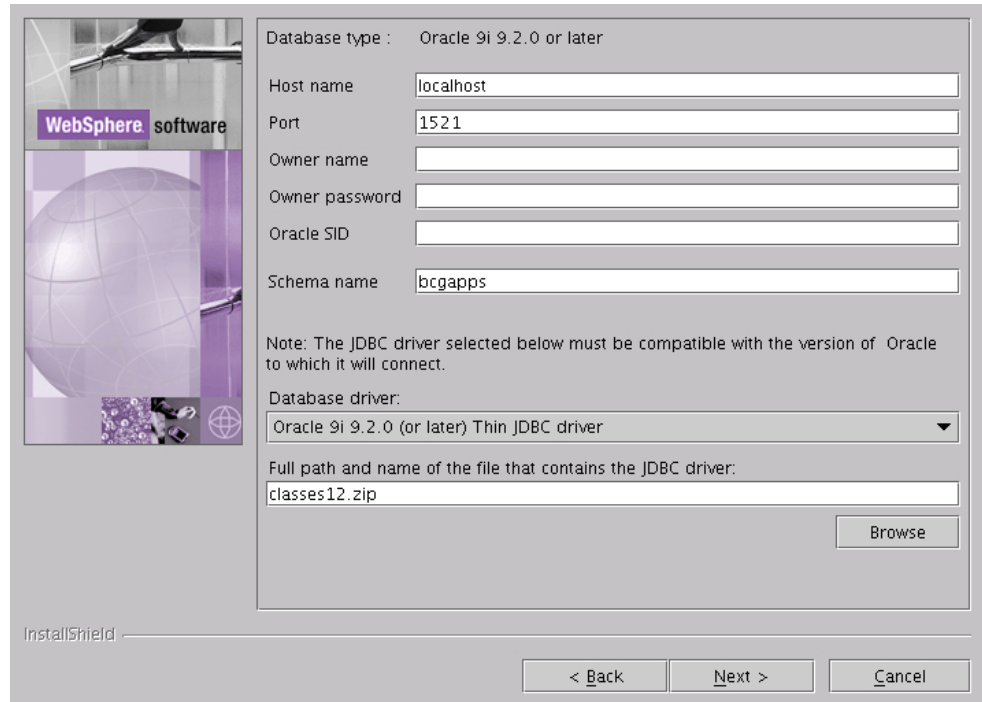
WebSphere software

Database type : Oracle 9i 9.2.0 or later

Host name localhost

Port 1521

Owner name

Owner password

Oracle SID

Schema name bcgapps

Note: The JDBC driver selected below must be compatible with the version of Oracle to which it will connect.

Database driver:

Oracle 9i 9.2.0 (or later) Thin JDBC driver

Full path and name of the file that contains the JDBC driver:

classes12.zip

Browse

InstallShield

< Back Next > Cancel